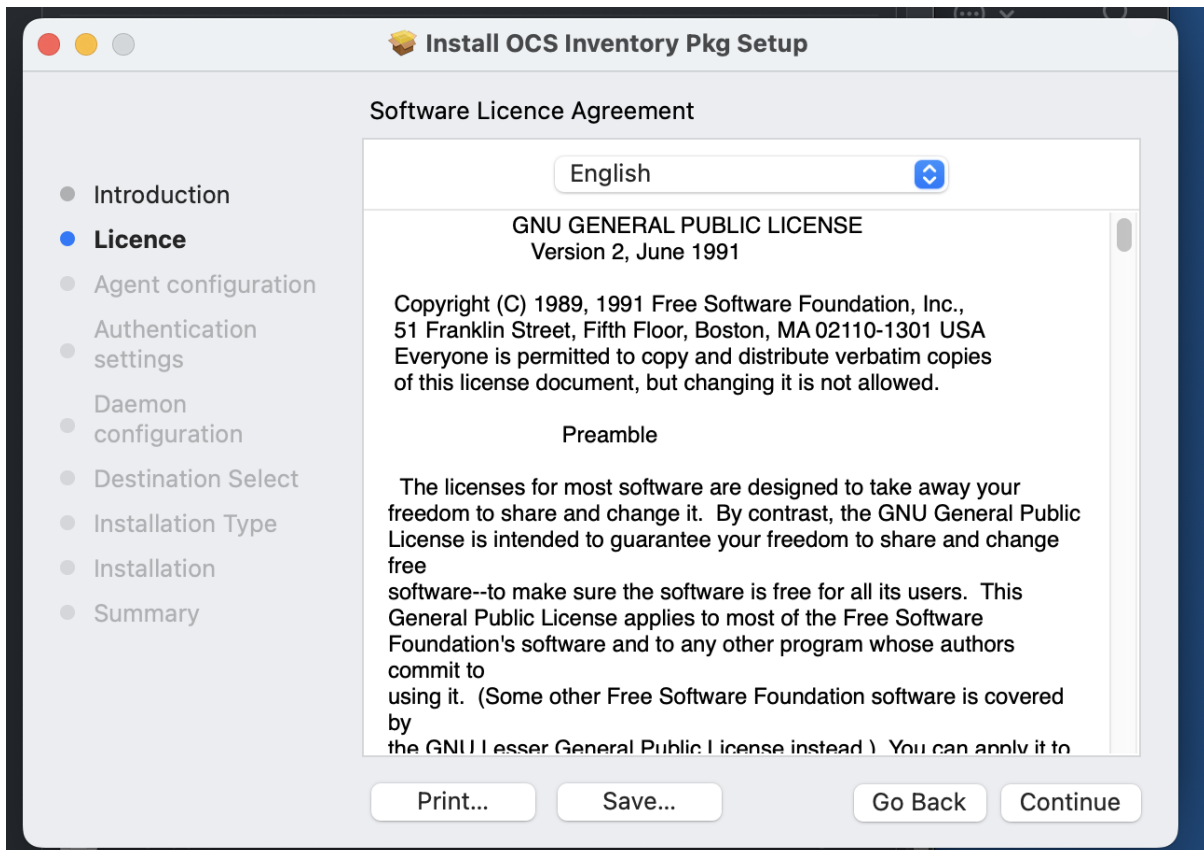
Install OCS Inventory Pkg Setup

Software Licence Agreement

English

Introduction
Licence
Agent configuration
Authentication settings
Daemon configuration
Destination Select
Installation Type
Installation
Summary

GNU GENERAL PUBLIC LICENSE
Version 2, June 1991

Copyright (C) 1989, 1991 Free Software Foundation, Inc.,
51 Franklin Street, Fifth Floor, Boston, MA 02110-1301 USA
Everyone is permitted to copy and distribute verbatim copies
of this license document, but changing it is not allowed.

Preamble

The licenses for most software are designed to take away your freedom to share and change it. By contrast, the GNU General Public License is intended to guarantee your freedom to share and change free
software--to make sure the software is free for all its users. This General Public License applies to most of the Free Software Foundation's software and to any other program whose authors commit to
using it. (Some other Free Software Foundation software is covered by
the GNU Lesser General Public License instead.) You can apply it to

Print...
Save...
Go Back
Continue